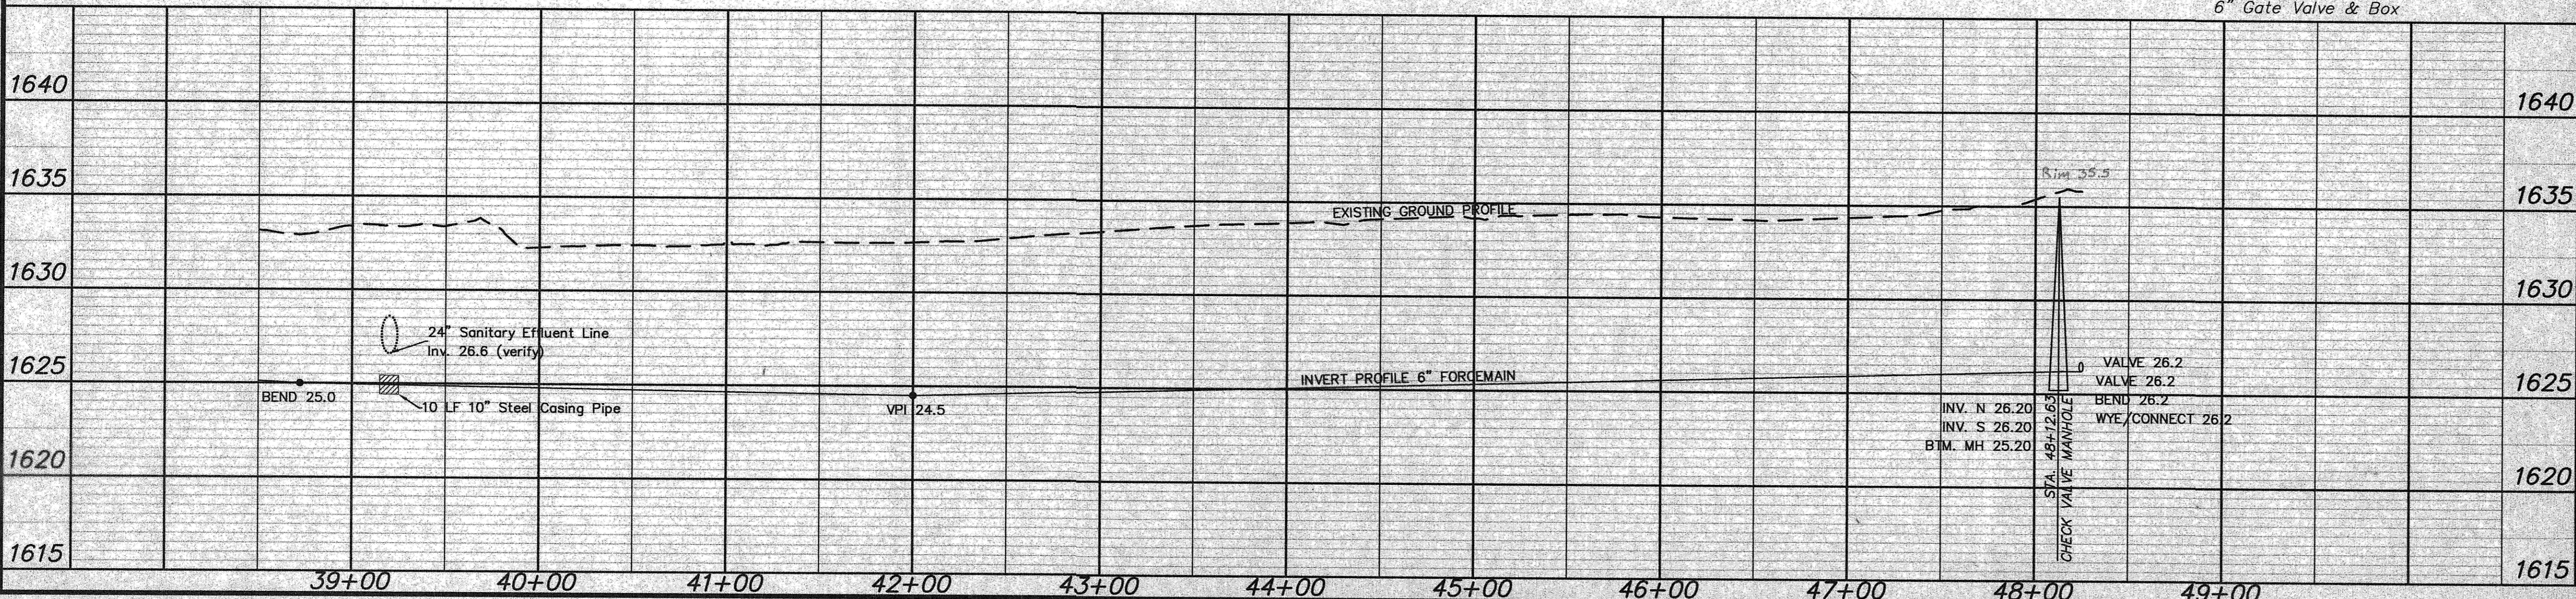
6" Gate Valve & Box

1640
1635
1630
1625
1620
1615

1640
1635
1630
1625
1620
1615

Rim 35.5

EXISTING GROUND PROFILE

24" Sanitary Effluent Line
Inv. 26.6 (verify)

INVERT PROFILE 6" FORCEMAIN

BEND 25.0

10 LF 10" Steel Casing Pipe

VPI 24.5

0

VALVE 26.2
VALVE 26.2
BEND 26.2
WYE/CONNECT 26.2

INV. N 26.20
INV. S 26.20
BTM. MH 25.20

STA. 48+12.63
CHECK VALVE MANHOLE

39+00
40+00
41+00
42+00
43+00
44+00
45+00
46+00
47+00
48+00
49+00